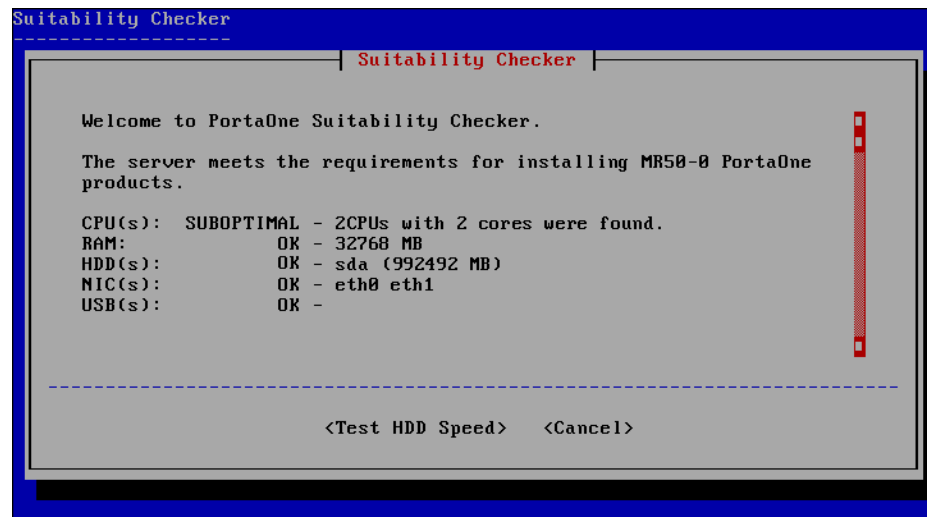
Suitability Checker

Suitability Checker

Welcome to PortaOne Suitability Checker.

The server meets the requirements for installing MR50-0 PortaOne products.

CPU(s): SUBOPTIMAL - 2CPUs with 2 cores were found.
RAM: OK - 32768 MB
HDD(s): OK - sda (992492 MB)
NIC(s): OK - eth0 eth1
USB(s): OK -

<Test HDD Speed> <Cancel>